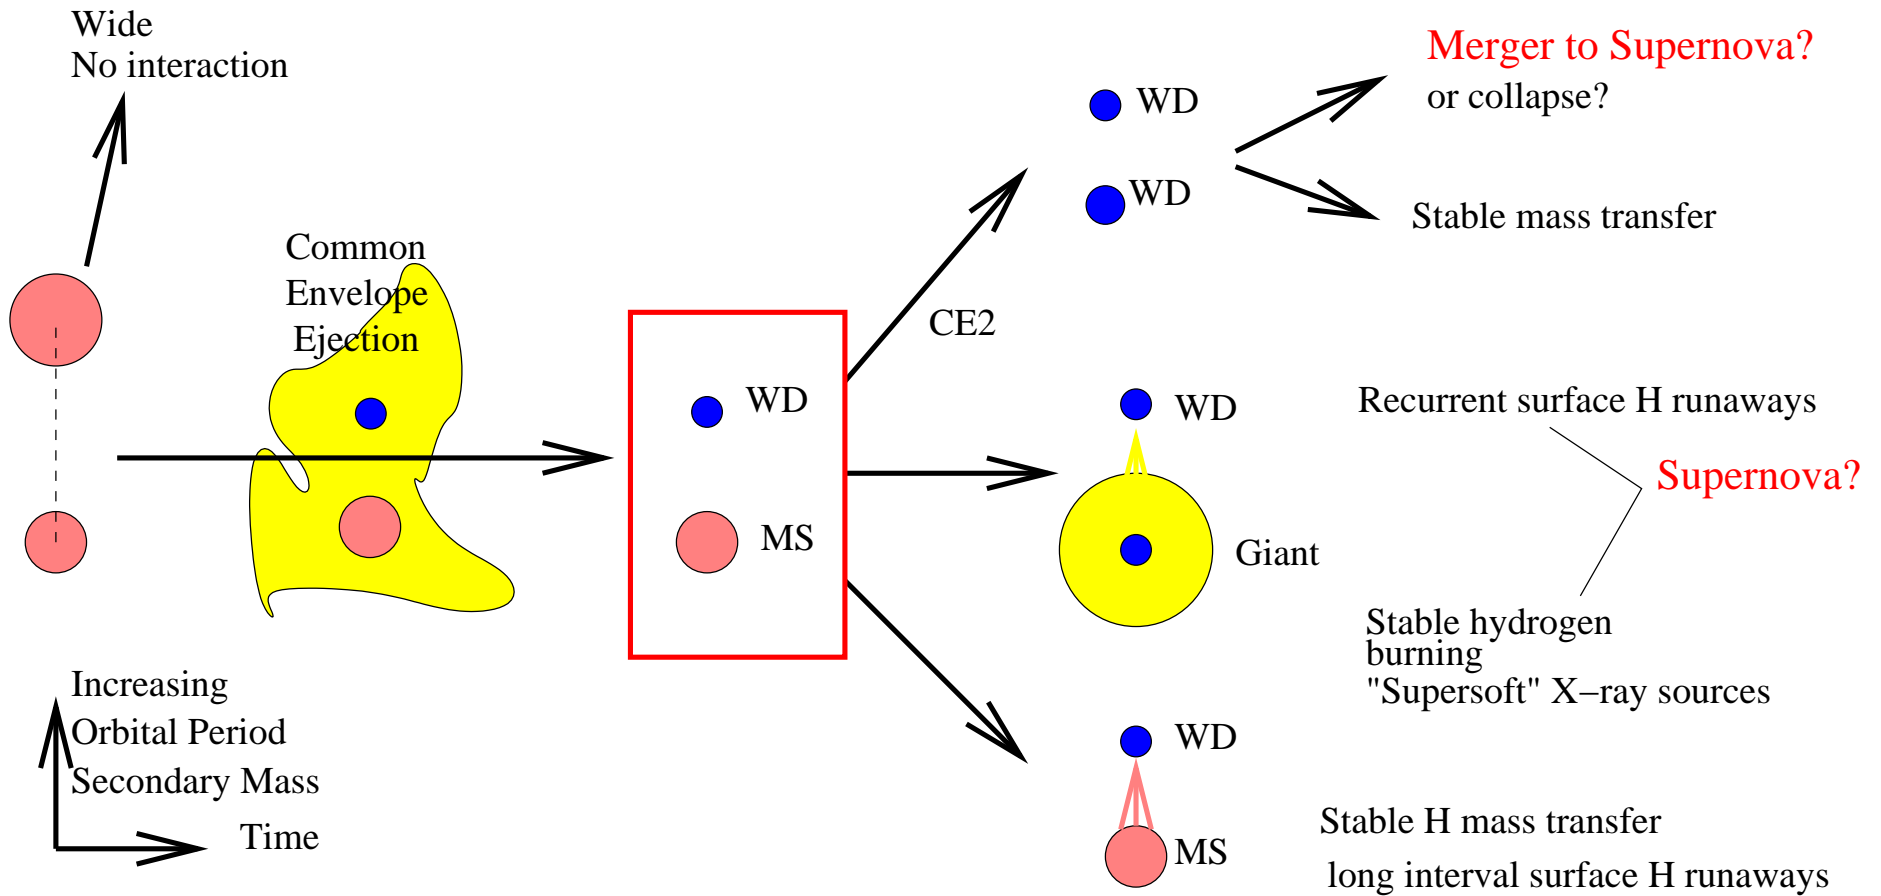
Wide
No interaction

Common
Envelope
Ejection

WD

MS

CE2

WD

WD

Merger to Supernova?
or collapse?

Stable mass transfer

WD

Giant

Recurrent surface H runaways

Supernova?

Stable hydrogen
burning
"Supersoft" X–ray sources

WD

MS

Stable H mass transfer
long interval surface H runaways

Increasing
Orbital Period
Secondary Mass

Time